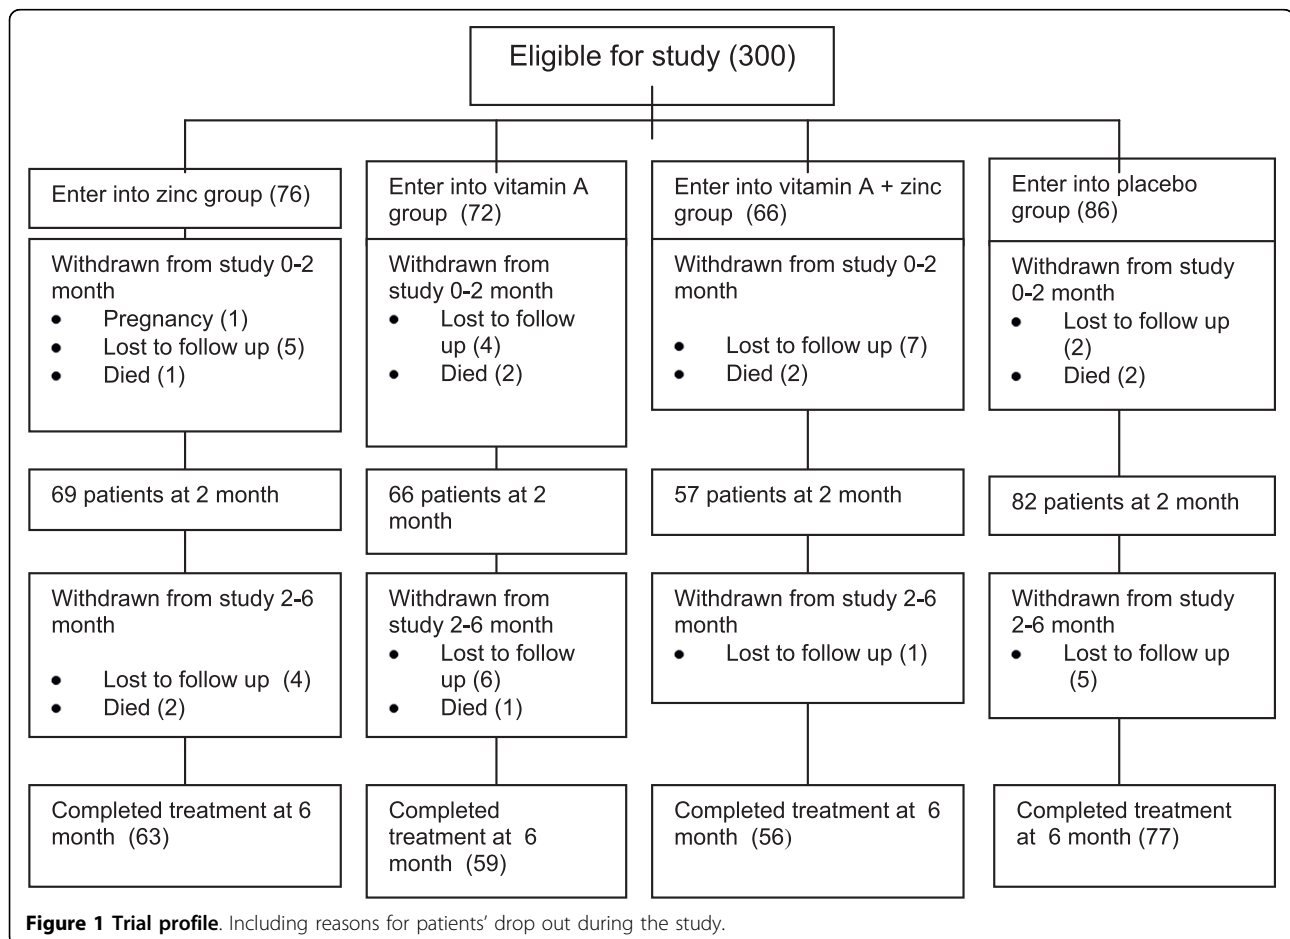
Eligible for study (300)

Enter into zinc group (76)

Withdrawn from study 0-2 month
- Pregnancy (1)
- Lost to follow up (5)
- Died (1)

69 patients at 2 month

Withdrawn from study 2-6 month
- Lost to follow up (4)
- Died (2)

Completed treatment at 6 month (63)

Enter into vitamin A group (72)

Withdrawn from study 0-2 month
- Lost to follow up (4)
- Died (2)

66 patients at 2 month

Withdrawn from study 2-6 month
- Lost to follow up (6)
- Died (1)

Completed treatment at 6 month (59)

Enter into vitamin A + zinc group (66)

Withdrawn from study 0-2 month
- Lost to follow up (7)
- Died (2)

57 patients at 2 month

Withdrawn from study 2-6 month
- Lost to follow up (1)

Completed treatment at 6 month (56)

Enter into placebo group (86)

Withdrawn from study 0-2 month
- Lost to follow up (2)
- Died (2)

82 patients at 2 month

Withdrawn from study 2-6 month
- Lost to follow up (5)

Completed treatment at 6 month (77)

**Figure 1 Trial profile**. Including reasons for patients' drop out during the study.